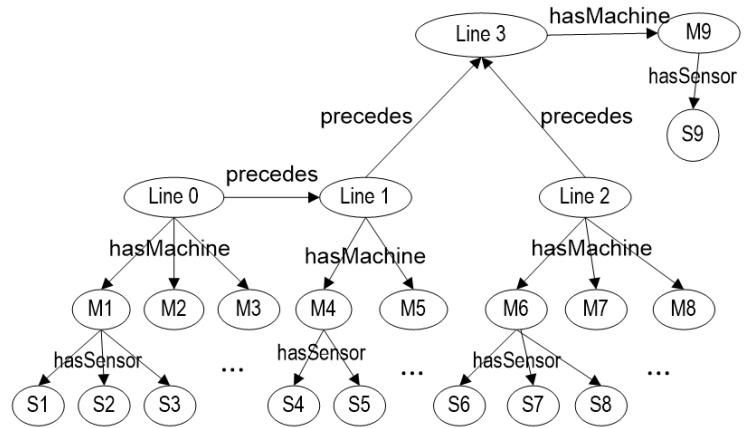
Line 3
hasMachine
M9
hasSensor
S9
precedes
precedes
Line 0
precedes
Line 1
Line 2
hasMachine
hasMachine
hasMachine
M1
M2
M3
M4
M5
M6
M7
M8
hasSensor
hasSensor
hasSensor
...
...
...
S1
S2
S3
S4
S5
S6
S7
S8